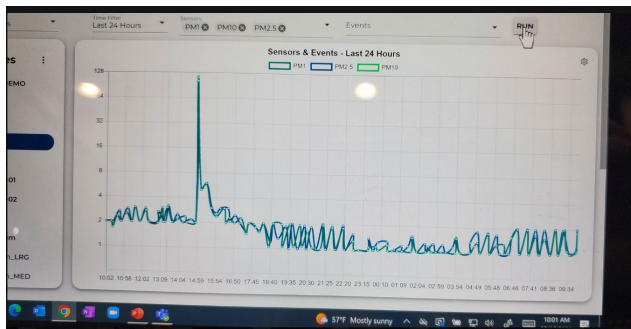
Time Filter
Last 24 Hours
Sensors
PM1 PM10 PM2.5
Events
RUN

es
EMO
01
02
m
_LRG
_MED

Sensors & Events - Last 24 Hours
PM1 PM2.5 PM10

128
64
32
16
8
4
2
1

10:02 10:58 12:02 13:09 14:04 14:59 15:54 16:50 17:45 18:40 19:35 20:30 21:25 22:20 23:15 00:10 01:09 02:04 02:59 03:54 04:49 05:48 06:46 07:41 08:36 09:34

57°F Mostly sunny
10:01 AM